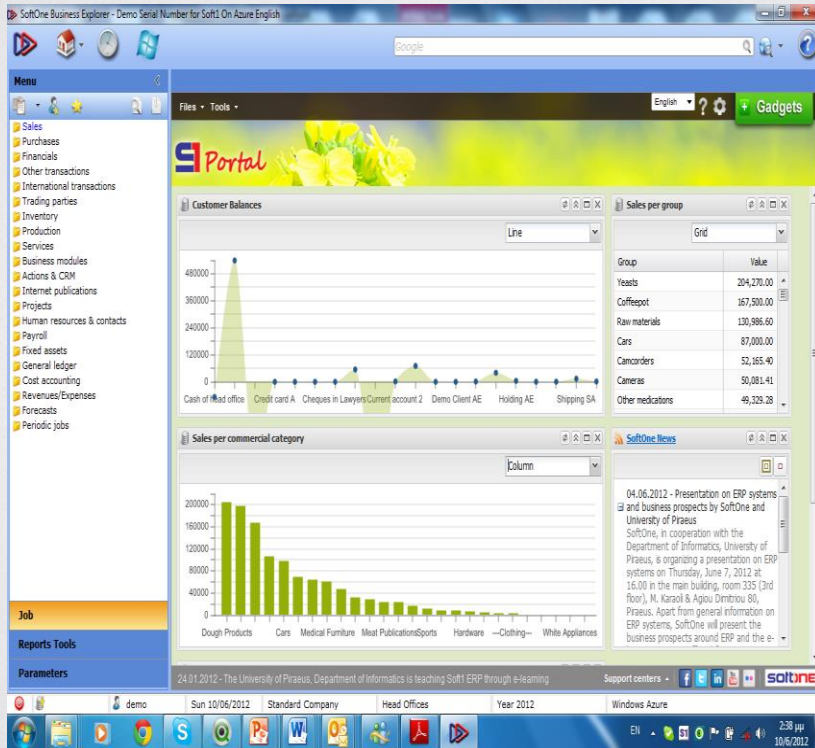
SoftOne Business Explorer - Demo Serial Number for Soft1 On Azure English

Google

Menu

Sales
Purchases
Financials
Other transactions
International transactions
Trading parties
Inventory
Production
Services
Business modules
Actions & CRM
Internet publications
Projects
Human resources & contacts
Payroll
Fixed assets
General ledger
Cost accounting
Revenues/Expenses
Forecasts
Periodic jobs

Job
Reports Tools
Parameters

Files • Tools •

English ? Gadgets

Portal

Customer Balances

Line

480000
360000
240000
120000
0

Cash of Head office Credit card A Cheques in Lawyers Current account 2 Demo Client AE Holding AE Shipping SA

Sales per group

Grid

| Group | Value |
|---|---|
| Yeasts | 204,270.00 |
| Coffeepot | 167,500.00 |
| Raw materials | 130,986.60 |
| Cars | 87,000.00 |
| Camcorders | 52,165.40 |
| Cameras | 50,081.41 |
| Other medications | 49,329.28 |

Sales per commercial category

Column

200000
160000
120000
80000
40000
0

Dough Products Cars Medical Furniture Meat Publications Sports Hardware —Clothing— White Appliances

SoftOne News

04.06.2012 - Presentation on ERP systems and business prospects by SoftOne and University of Piraeus
SoftOne, in cooperation with the Department of Informatics, University of Piraeus, is organizing a presentation on ERP systems on Thursday, June 7, 2012 at 16.00 in the main building, room 335 (3rd floor), M. Karaoli & Agiou Dimitriou 80, Piraeus. Apart from general information on ERP systems, SoftOne will present the business prospects around ERP and the e-

24.01.2012 - The University of Piraeus, Department of Informatics is teaching Soft1 ERP through e-learning

Support centers •

softone

demo | Sun 10/06/2012 | Standard Company | Head Offices | Year 2012 | Windows Azure

EN 2:38 μμ 10/6/2012